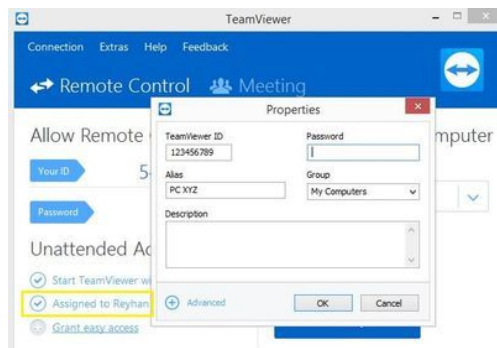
TeamViewer

Connection Extras Help Feedback

Remote Control Meeting

Allow Remote

Your ID 5

Password

Unattended Ac

Start TeamViewer w

Assigned to Reyhan

Grant easy access

mputer

Properties

TeamViewer ID

123456789

Password

Alias

PC XYZ

Group

My Computers

Description

Advanced

OK

Cancel